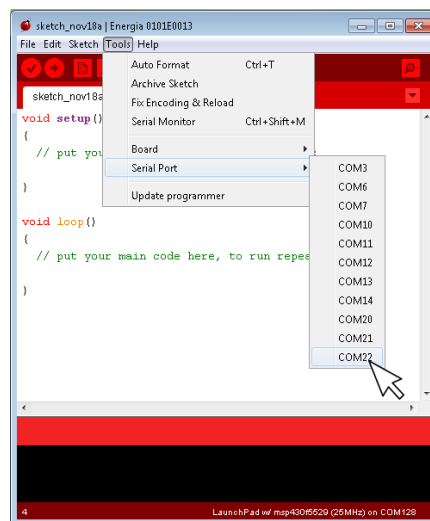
sketch_nov18a | Energia 0101E0013

File Edit Sketch Tools Help

sketch_nov18a

void setup() {
// put you

}

void loop() {
// put your main code here, to run repea

}

Auto Format Ctrl+T
Archive Sketch
Fix Encoding & Reload
Serial Monitor Ctrl+Shift+M

Board
Serial Port

Update programmer

COM3
COM6
COM7
COM10
COM11
COM12
COM13
COM14
COM20
COM21
COM22

4

LaunchPad w/ msp430f5529 (25MHz) on COM128